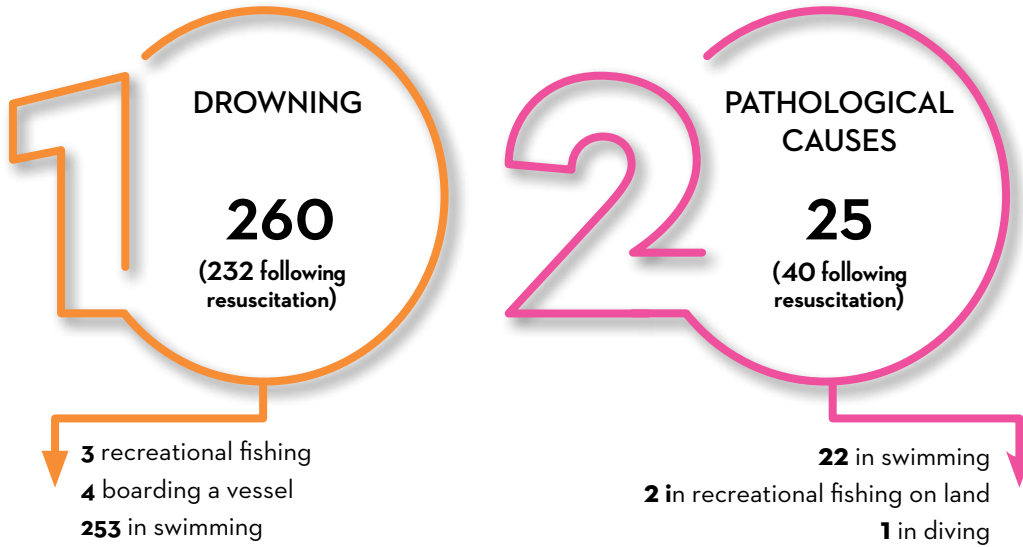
DROWNING

260
(232 following resuscitation)

3 recreational fishing
4 boarding a vessel
253 in swimming

PATHOLOGICAL CAUSES

25
(40 following resuscitation)

22 in swimming
2 in recreational fishing on land
1 in diving